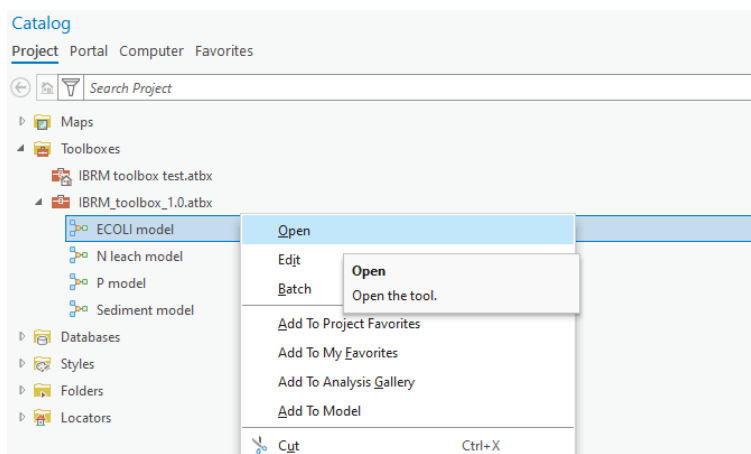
Catalog
Project Portal Computer Favorites

Search Project

Maps
Toolboxes
IBRM toolbox test.atbx
IBRM_toolbox_1.0.atbx
ECOLI model
N leach model
P model
Sediment model
Databases
Styles
Folders
Locators

Open
Edit
Batch
Add To Project Favorites
Add To My Favorites
Add To Analysis Gallery
Add To Model
Cut Ctrl+X

Open
Open the tool.